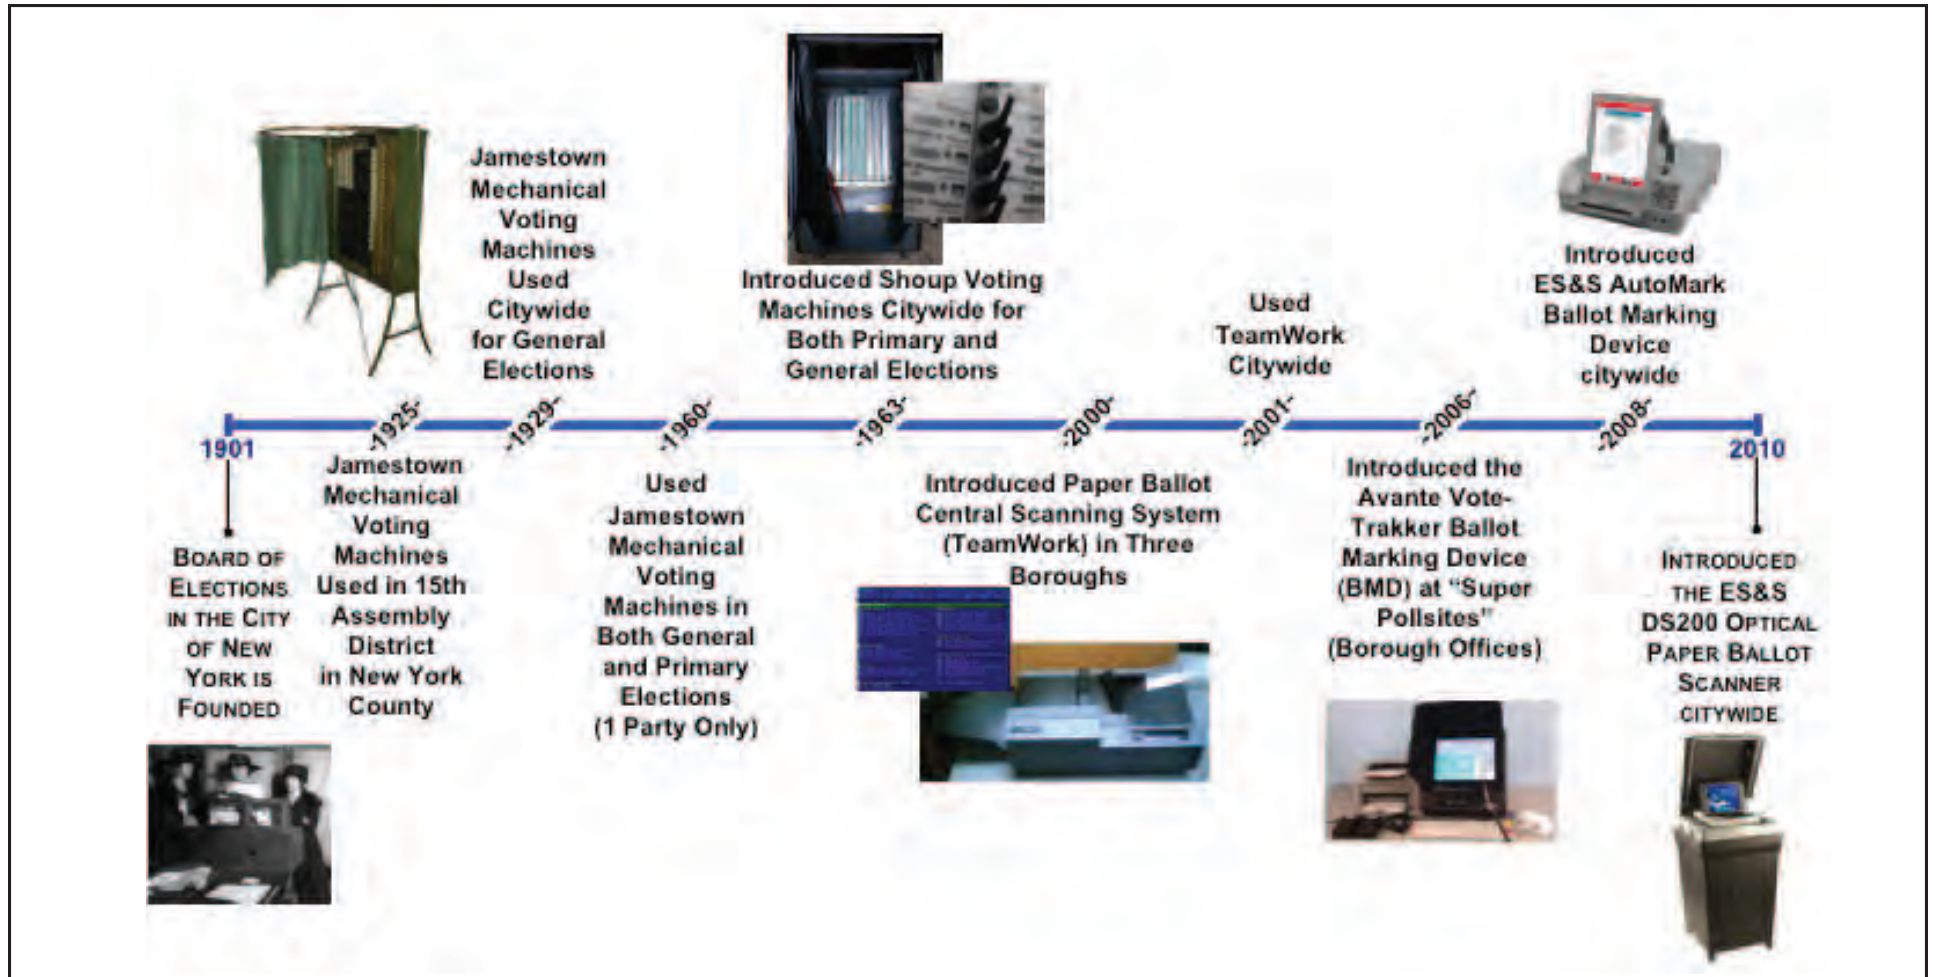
1901

Board of Elections in the City of New York is Founded

-1925-

Jamestown Mechanical Voting Machines Used in 15th Assembly District in New York County

-1929-

Jamestown Mechanical Voting Machines Used Citywide for General Elections

-1960-

Used Jamestown Mechanical Voting Machines in Both General and Primary Elections (1 Party Only)

-1963-

Introduced Shoup Voting Machines Citywide for Both Primary and General Elections

-2000-

Introduced Paper Ballot Central Scanning System (TeamWork) in Three Boroughs

-2001-

Used TeamWork Citywide

-2006-

Introduced the Avante Vote-Trakker Ballot Marking Device (BMD) at "Super Pollsites" (Borough Offices)

-2008-

Introduced ES&S AutoMark Ballot Marking Device citywide

2010

Introduced the ES&S DS200 Optical Paper Ballot Scanner citywide